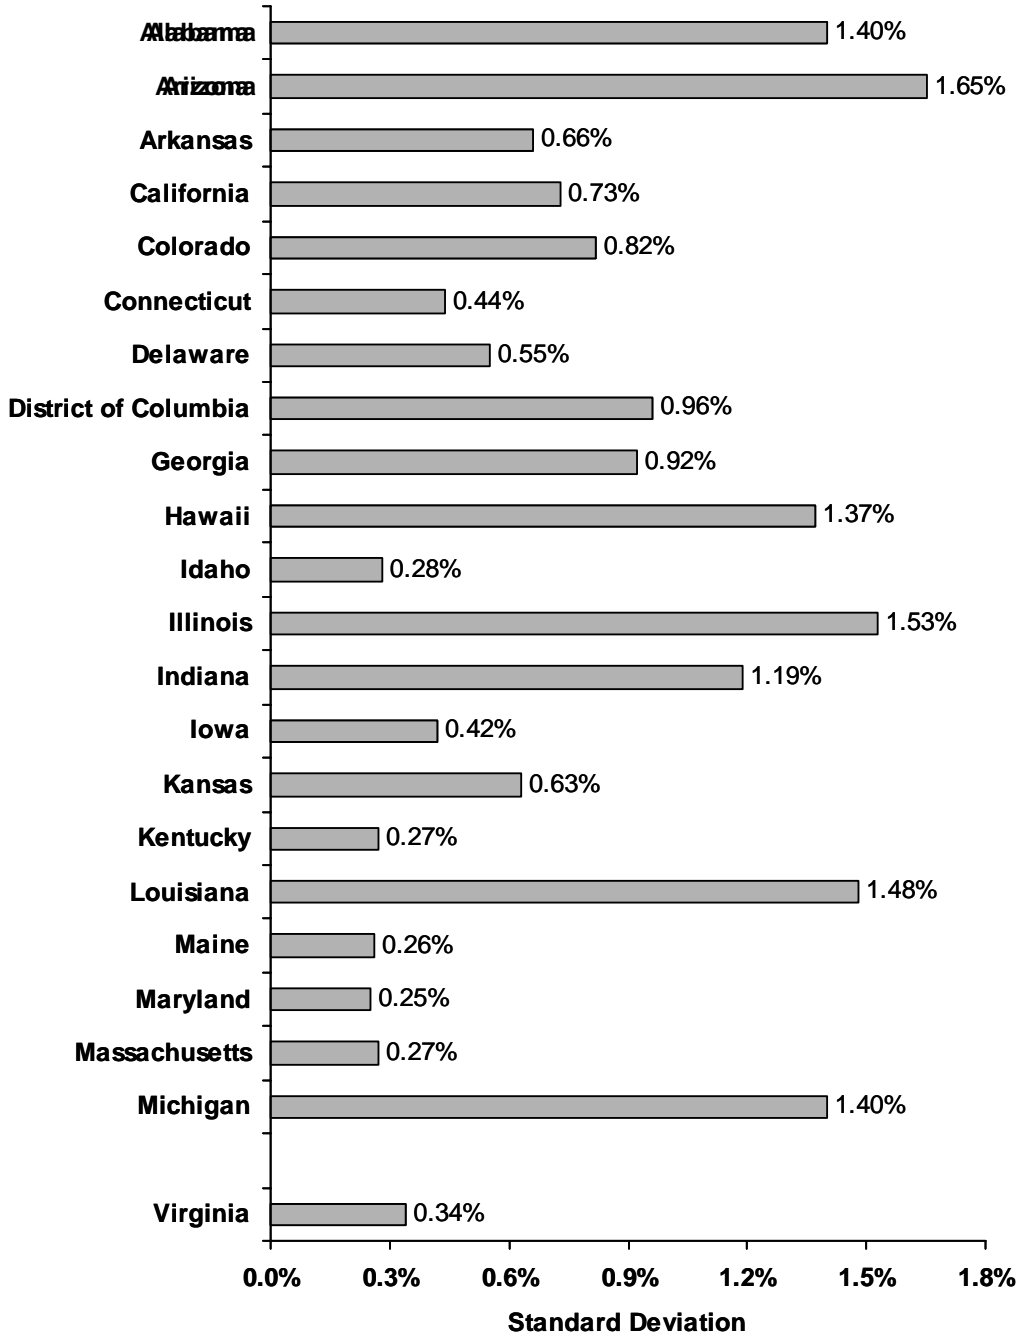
| State | Standard Deviation |
|---|---|
| Alabama | 1.40% |
| Arizona | 1.65% |
| Arkansas | 0.66% |
| California | 0.73% |
| Colorado | 0.82% |
| Connecticut | 0.44% |
| Delaware | 0.55% |
| District of Columbia | 0.96% |
| Georgia | 0.92% |
| Hawaii | 1.37% |
| Idaho | 0.28% |
| Illinois | 1.53% |
| Indiana | 1.19% |
| Iowa | 0.42% |
| Kansas | 0.63% |
| Kentucky | 0.27% |
| Louisiana | 1.48% |
| Maine | 0.26% |
| Maryland | 0.25% |
| Massachusetts | 0.27% |
| Michigan | 1.40% |
| Virginia | 0.34% |

0.0% 0.3% 0.6% 0.9% 1.2% 1.5% 1.8%

Standard Deviation